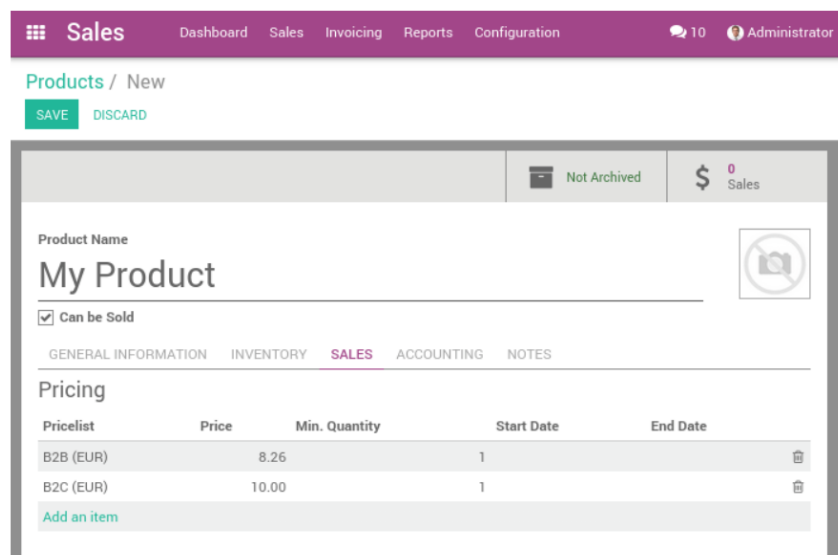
Sales Dashboard Sales Invoicing Reports Configuration 10 Administrator

Products / New

SAVE DISCARD

Not Archived

0 Sales

Product Name

My Product

Can be Sold

GENERAL INFORMATION INVENTORY SALES ACCOUNTING NOTES

Pricing

| Pricelist | Price | Min. Quantity | Start Date | End Date |
|---|---|---|---|---|
| B2B (EUR) | 8.26 | 1 | | |
| B2C (EUR) | 10.00 | 1 | | |

Add an item